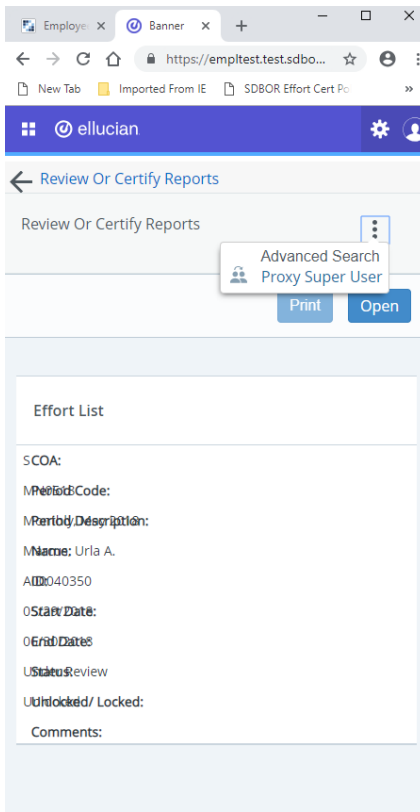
Employee ×
Banner ×
+
https://empltest.test.sdbo...
New Tab
Imported From IE
SDBOR Effort Cert Po
»
ellucian

Review Or Certify Reports

Review Or Certify Reports

Advanced Search
Proxy Super User

Print
Open

Effort List

S COA:
M Period Code:
M Period Description:
M Name: Urla A.
A ID: 040350
0 Start Date:
0 End Date:
U Status: Review
U Unlocked/ Locked:
Comments: